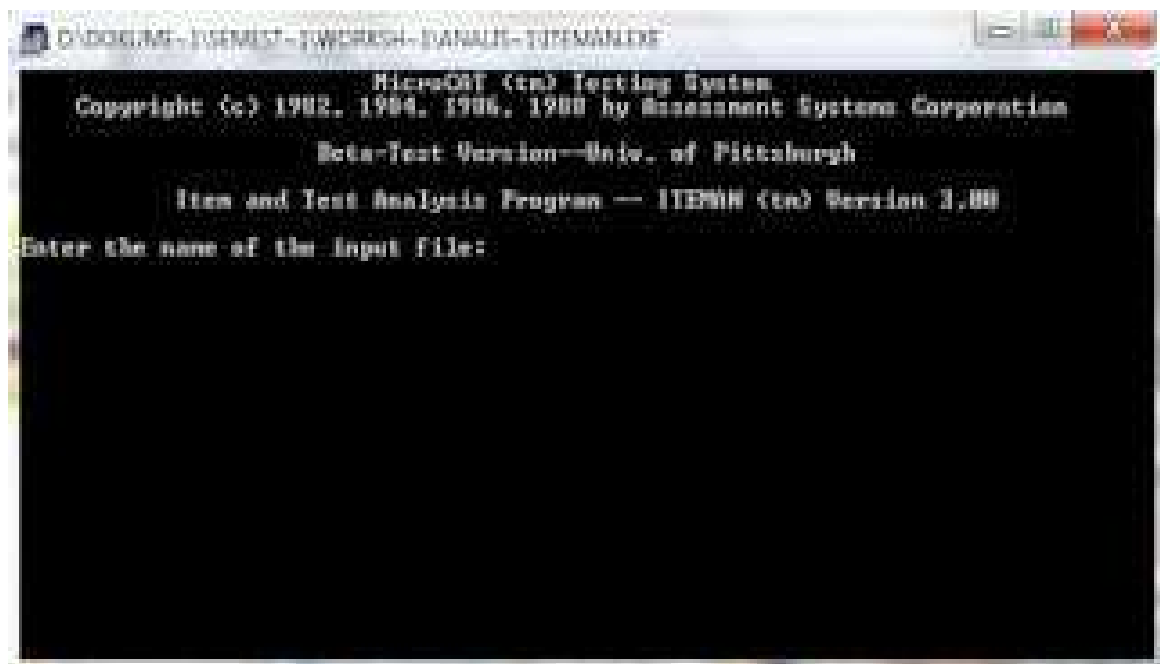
D:\DOKUM~1\SEMEST~2\WORKSH~1\ANALIS~1\ITEMAN.EXE

MicroCAT (tm) Testing System
Copyright (c) 1982, 1984, 1986, 1988 by Assessment Systems Corporation

Beta-Test Version--Univ. of Pittsburgh

Item and Test Analysis Program -- ITEMAN (tm) Version 3.00

Enter the name of the input file: